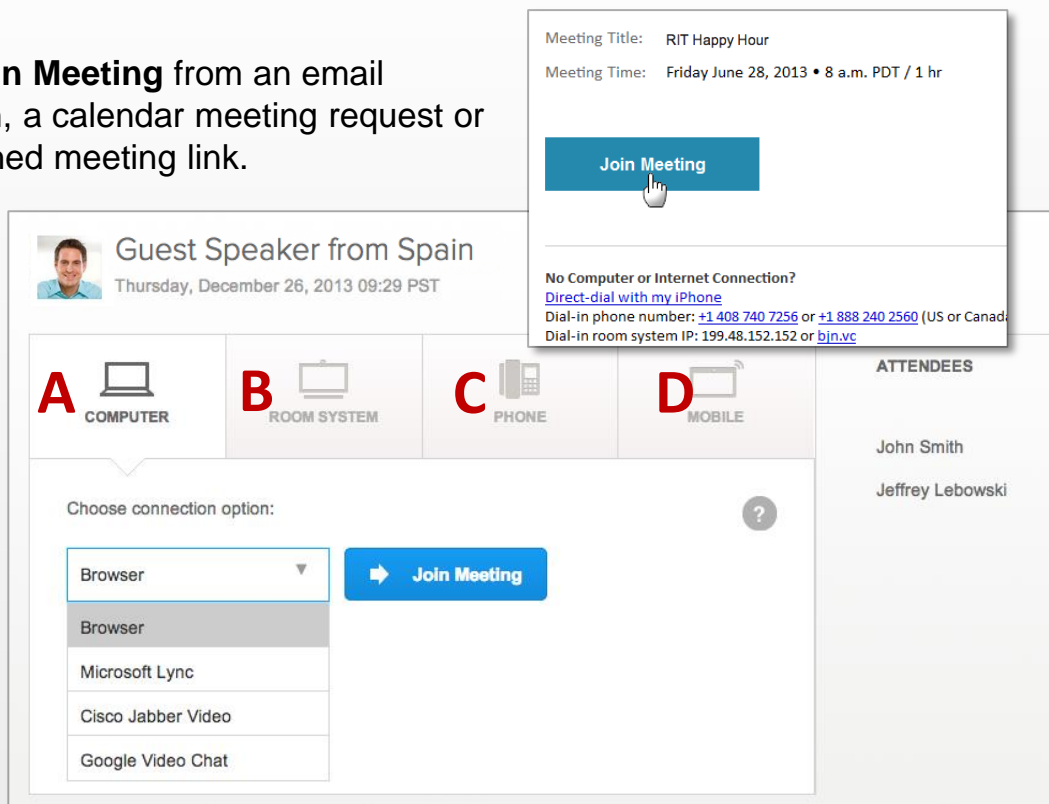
n Meeting from an email
, a calendar meeting request or
ned meeting link.

Meeting Title: RIT Happy Hour
Meeting Time: Friday June 28, 2013 • 8 a.m. PDT / 1 hr

Join Meeting

No Computer or Internet Connection?
Direct-dial with my iPhone
Dial-in phone number: +1 408 740 7256 or +1 888 240 2560 (US or Canad
Dial-in room system IP: 199.48.152.152 or bjn.vc

Guest Speaker from Spain
Thursday, December 26, 2013 09:29 PST

A COMPUTER
B ROOM SYSTEM
C PHONE
D MOBILE

ATTENDEES

John Smith
Jeffrey Lebowski

Choose connection option:

?

Browser

Join Meeting

Browser
Microsoft Lync
Cisco Jabber Video
Google Video Chat